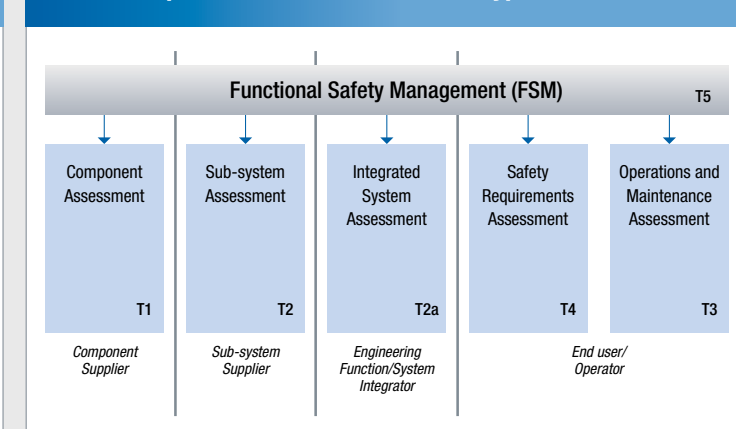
Functional Safety Management (FSM)
T5

Component Assessment
T1

Sub-system Assessment
T2

Integrated System Assessment
T2a

Safety Requirements Assessment
T4

Operations and Maintenance Assessment
T3

Component Supplier

Sub-system Supplier

Engineering Function/System Integrator

End user/ Operator